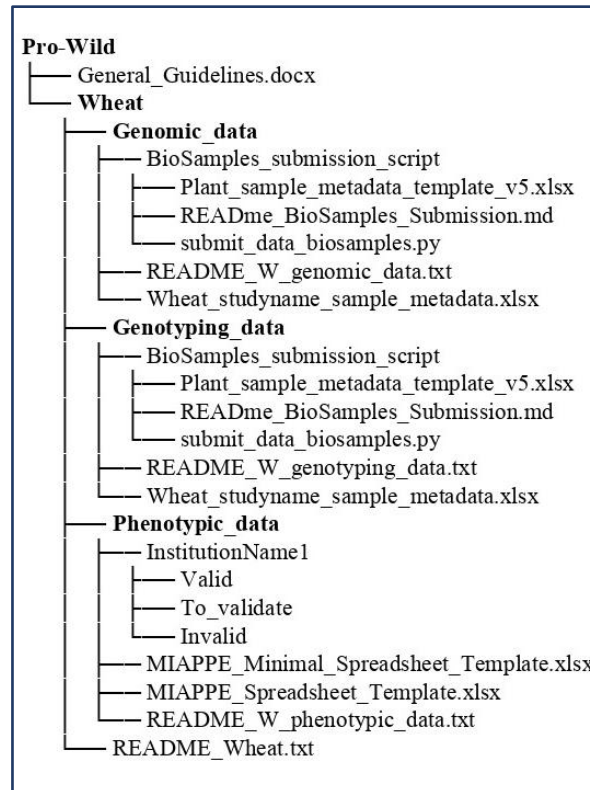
Pro-Wild
General_Guidelines.docx
Wheat
Genomic_data
BioSamples_submission_script
Plant_sample_metadata_template_v5.xlsx
READme_BioSamples_Submission.md
submit_data_biosamples.py
README_W_genomic_data.txt
Wheat_studyname_sample_metadata.xlsx
Genotyping_data
BioSamples_submission_script
Plant_sample_metadata_template_v5.xlsx
READme_BioSamples_Submission.md
submit_data_biosamples.py
README_W_genotyping_data.txt
Wheat_studyname_sample_metadata.xlsx
Phenotypic_data
InstitutionName1
Valid
To_validate
Invalid
MIAPPE_Minimal_Spreadsheet_Template.xlsx
MIAPPE_Spreadsheet_Template.xlsx
README_W_phenotypic_data.txt
README_Wheat.txt